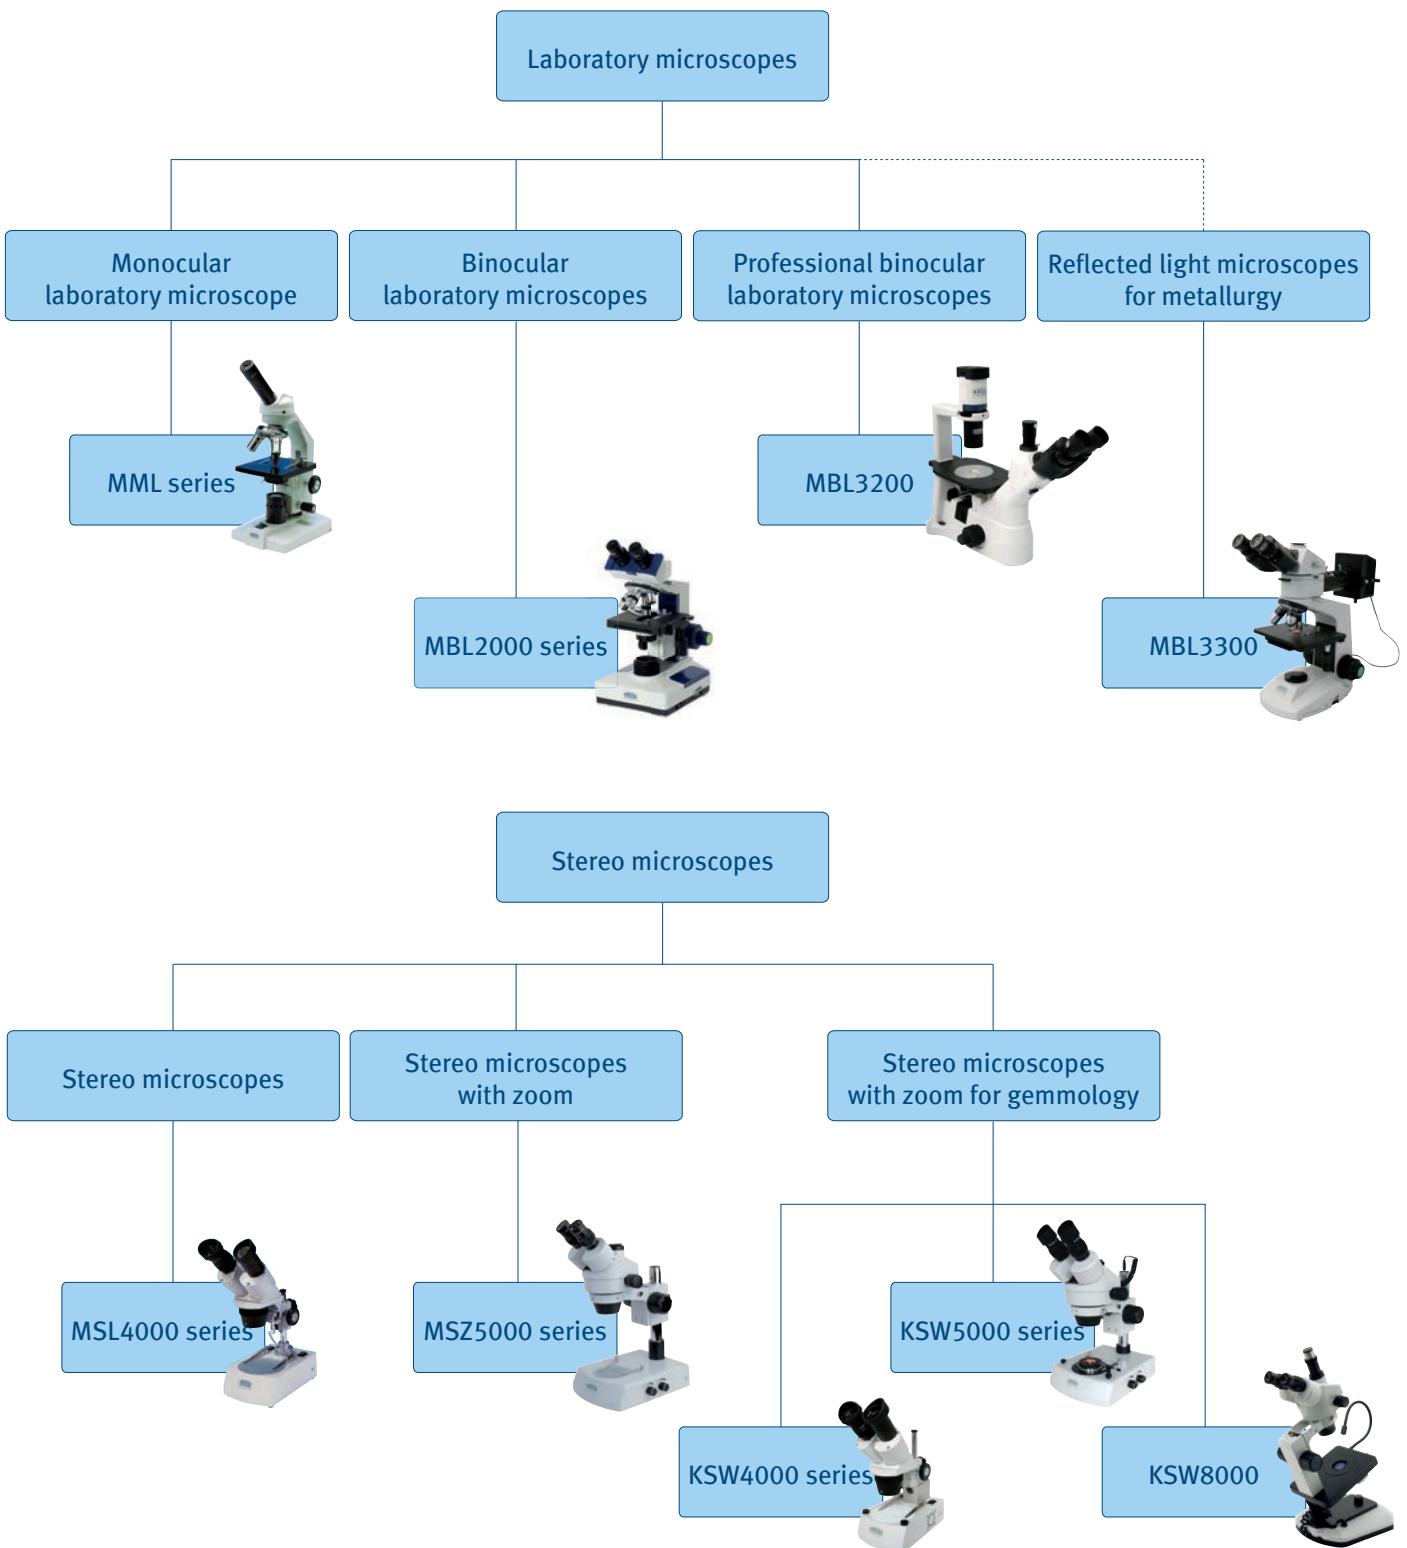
Laboratory microscopes

Monocular laboratory microscope

Binocular laboratory microscopes

Professional binocular laboratory microscopes

Reflected light microscopes for metallurgy

MML series

MBL3200

MBL2000 series

MBL3300

Stereo microscopes

Stereo microscopes

Stereo microscopes with zoom

Stereo microscopes with zoom for gemmology

MSL4000 series

MSZ5000 series

KSW5000 series

KSW4000 series

KSW8000